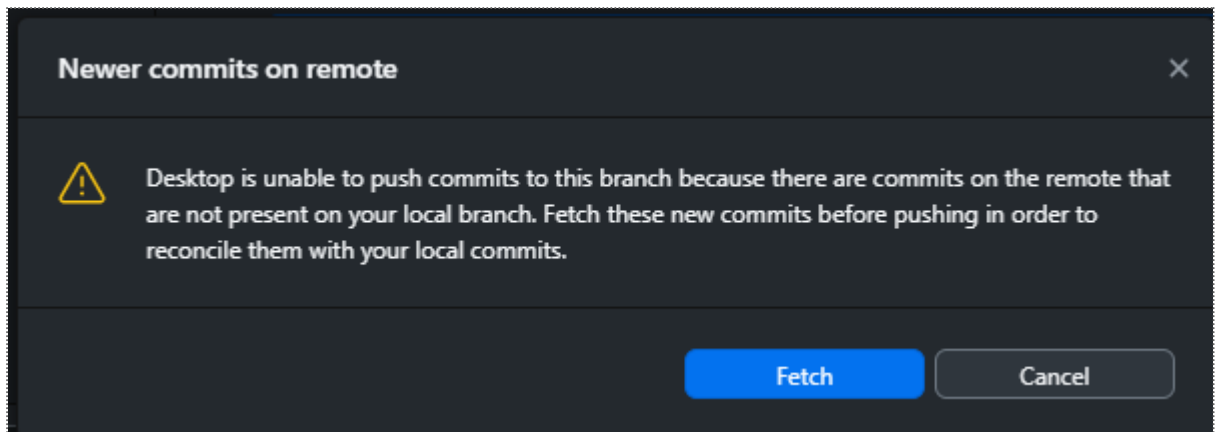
Newer commits on remote

×

Desktop is unable to push commits to this branch because there are commits on the remote that are not present on your local branch. Fetch these new commits before pushing in order to reconcile them with your local commits.

Fetch

Cancel